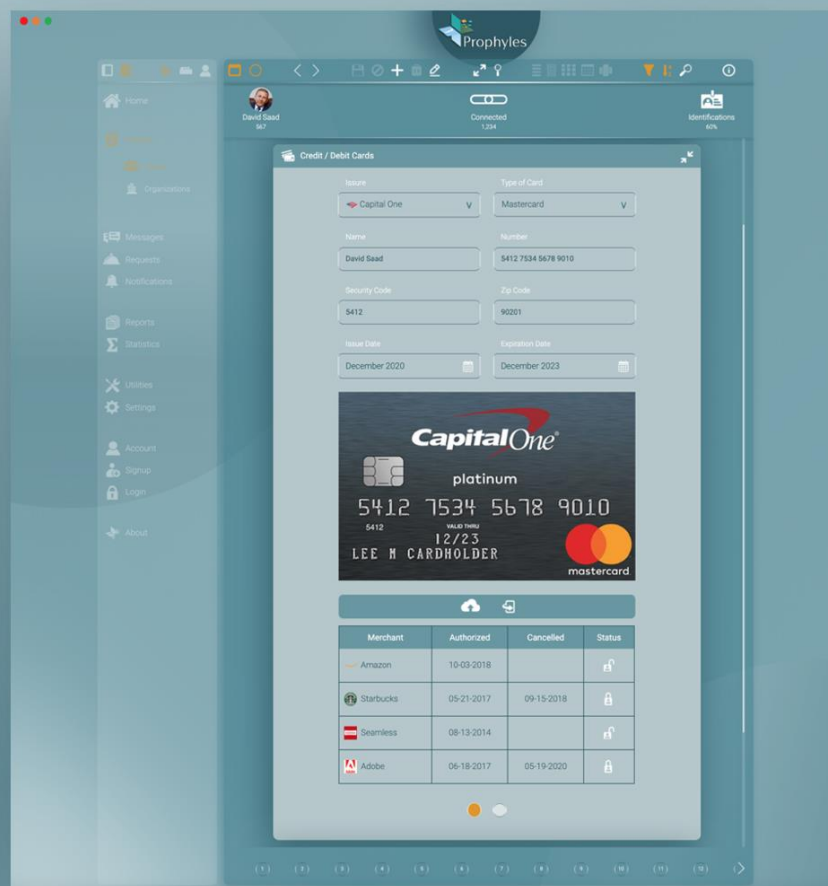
Prophyles

Home

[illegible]

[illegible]

Organizations

Messages

Requests

Notifications

Reports

Statistics

Utilities

Settings

Account

Signup

Login

About

David Saad
567

Connected
1,234

Identifications
60%

Credit / Debit Cards

Issuer
Capital One

Type of Card
Mastercard

Name
David Saad

Number
5412 7534 5678 9010

Security Code
5412

Zip Code
90201

Issue Date
December 2020

Expiration Date
December 2023

Capital One
platinum
5412 7534 5678 9010
5412
VALID THRU
12/23
LEE M CARDHOLDER
mastercard

| Merchant | Authorized | Cancelled | Status |
|---|---|---|---|
| Amazon | 10-03-2018 | | |
| Starbucks | 05-21-2017 | 09-15-2018 | |
| Seamless | 08-13-2014 | | |
| Adobe | 06-18-2017 | 05-19-2020 | |

1 2 3 4 5 6 7 8 9 10 11 12